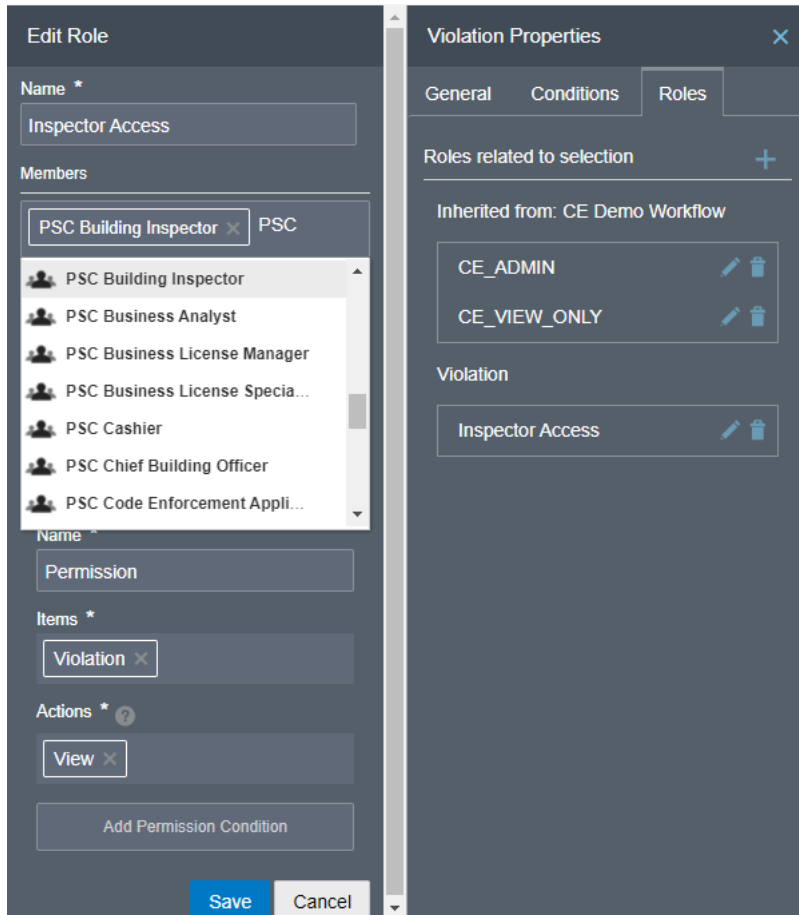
Edit Role

Name *

Inspector Access

Members

PSC Building Inspector × PSC

PSC Building Inspector
PSC Business Analyst
PSC Business License Manager
PSC Business License Specia...
PSC Cashier
PSC Chief Building Officer
PSC Code Enforcement Appli...

Name *

Permission

Items *

Violation ×

Actions *

View ×

Add Permission Condition

Save Cancel

Violation Properties ×

General Conditions Roles

Roles related to selection +

Inherited from: CE Demo Workflow

CE_ADMIN

CE_VIEW_ONLY

Violation

Inspector Access